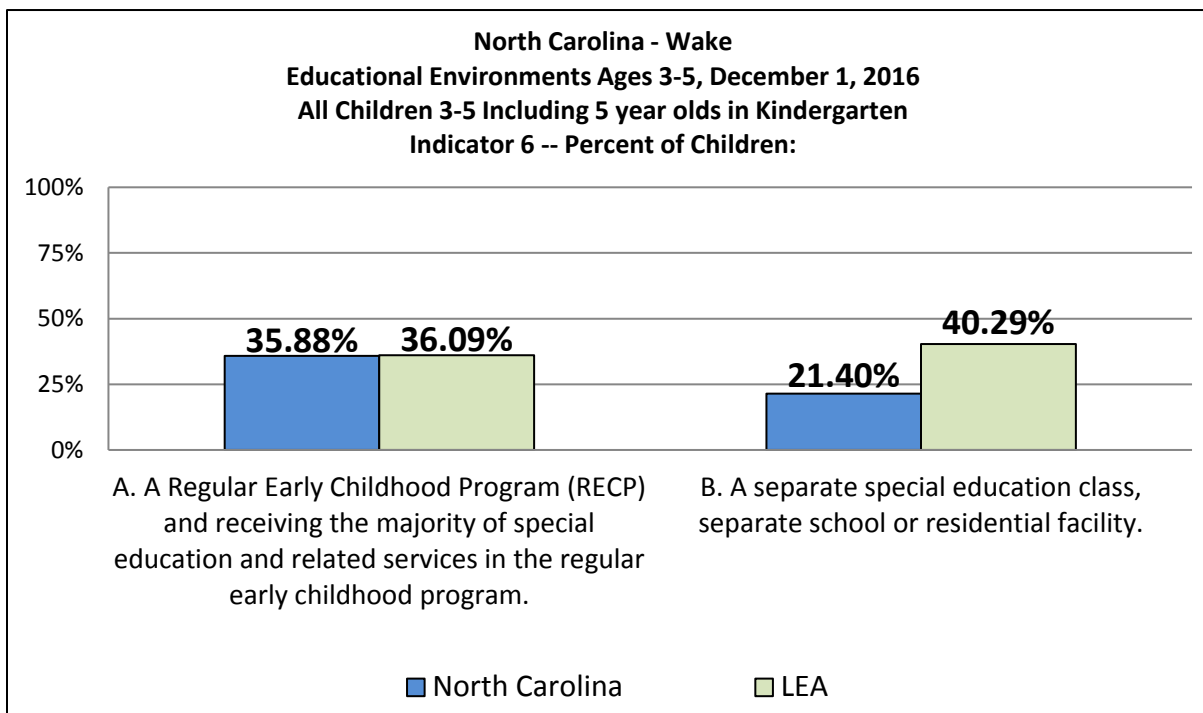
North Carolina - Wake
Educational Environments Ages 3-5, December 1, 2016
All Children 3-5 Including 5 year olds in Kindergarten
Indicator 6 -- Percent of Children:

100%
75%
50%
25%
0%

35.88%
36.09%
21.40%
40.29%

A. A Regular Early Childhood Program (RECP) and receiving the majority of special education and related services in the regular early childhood program.

B. A separate special education class, separate school or residential facility.

North Carolina
LEA